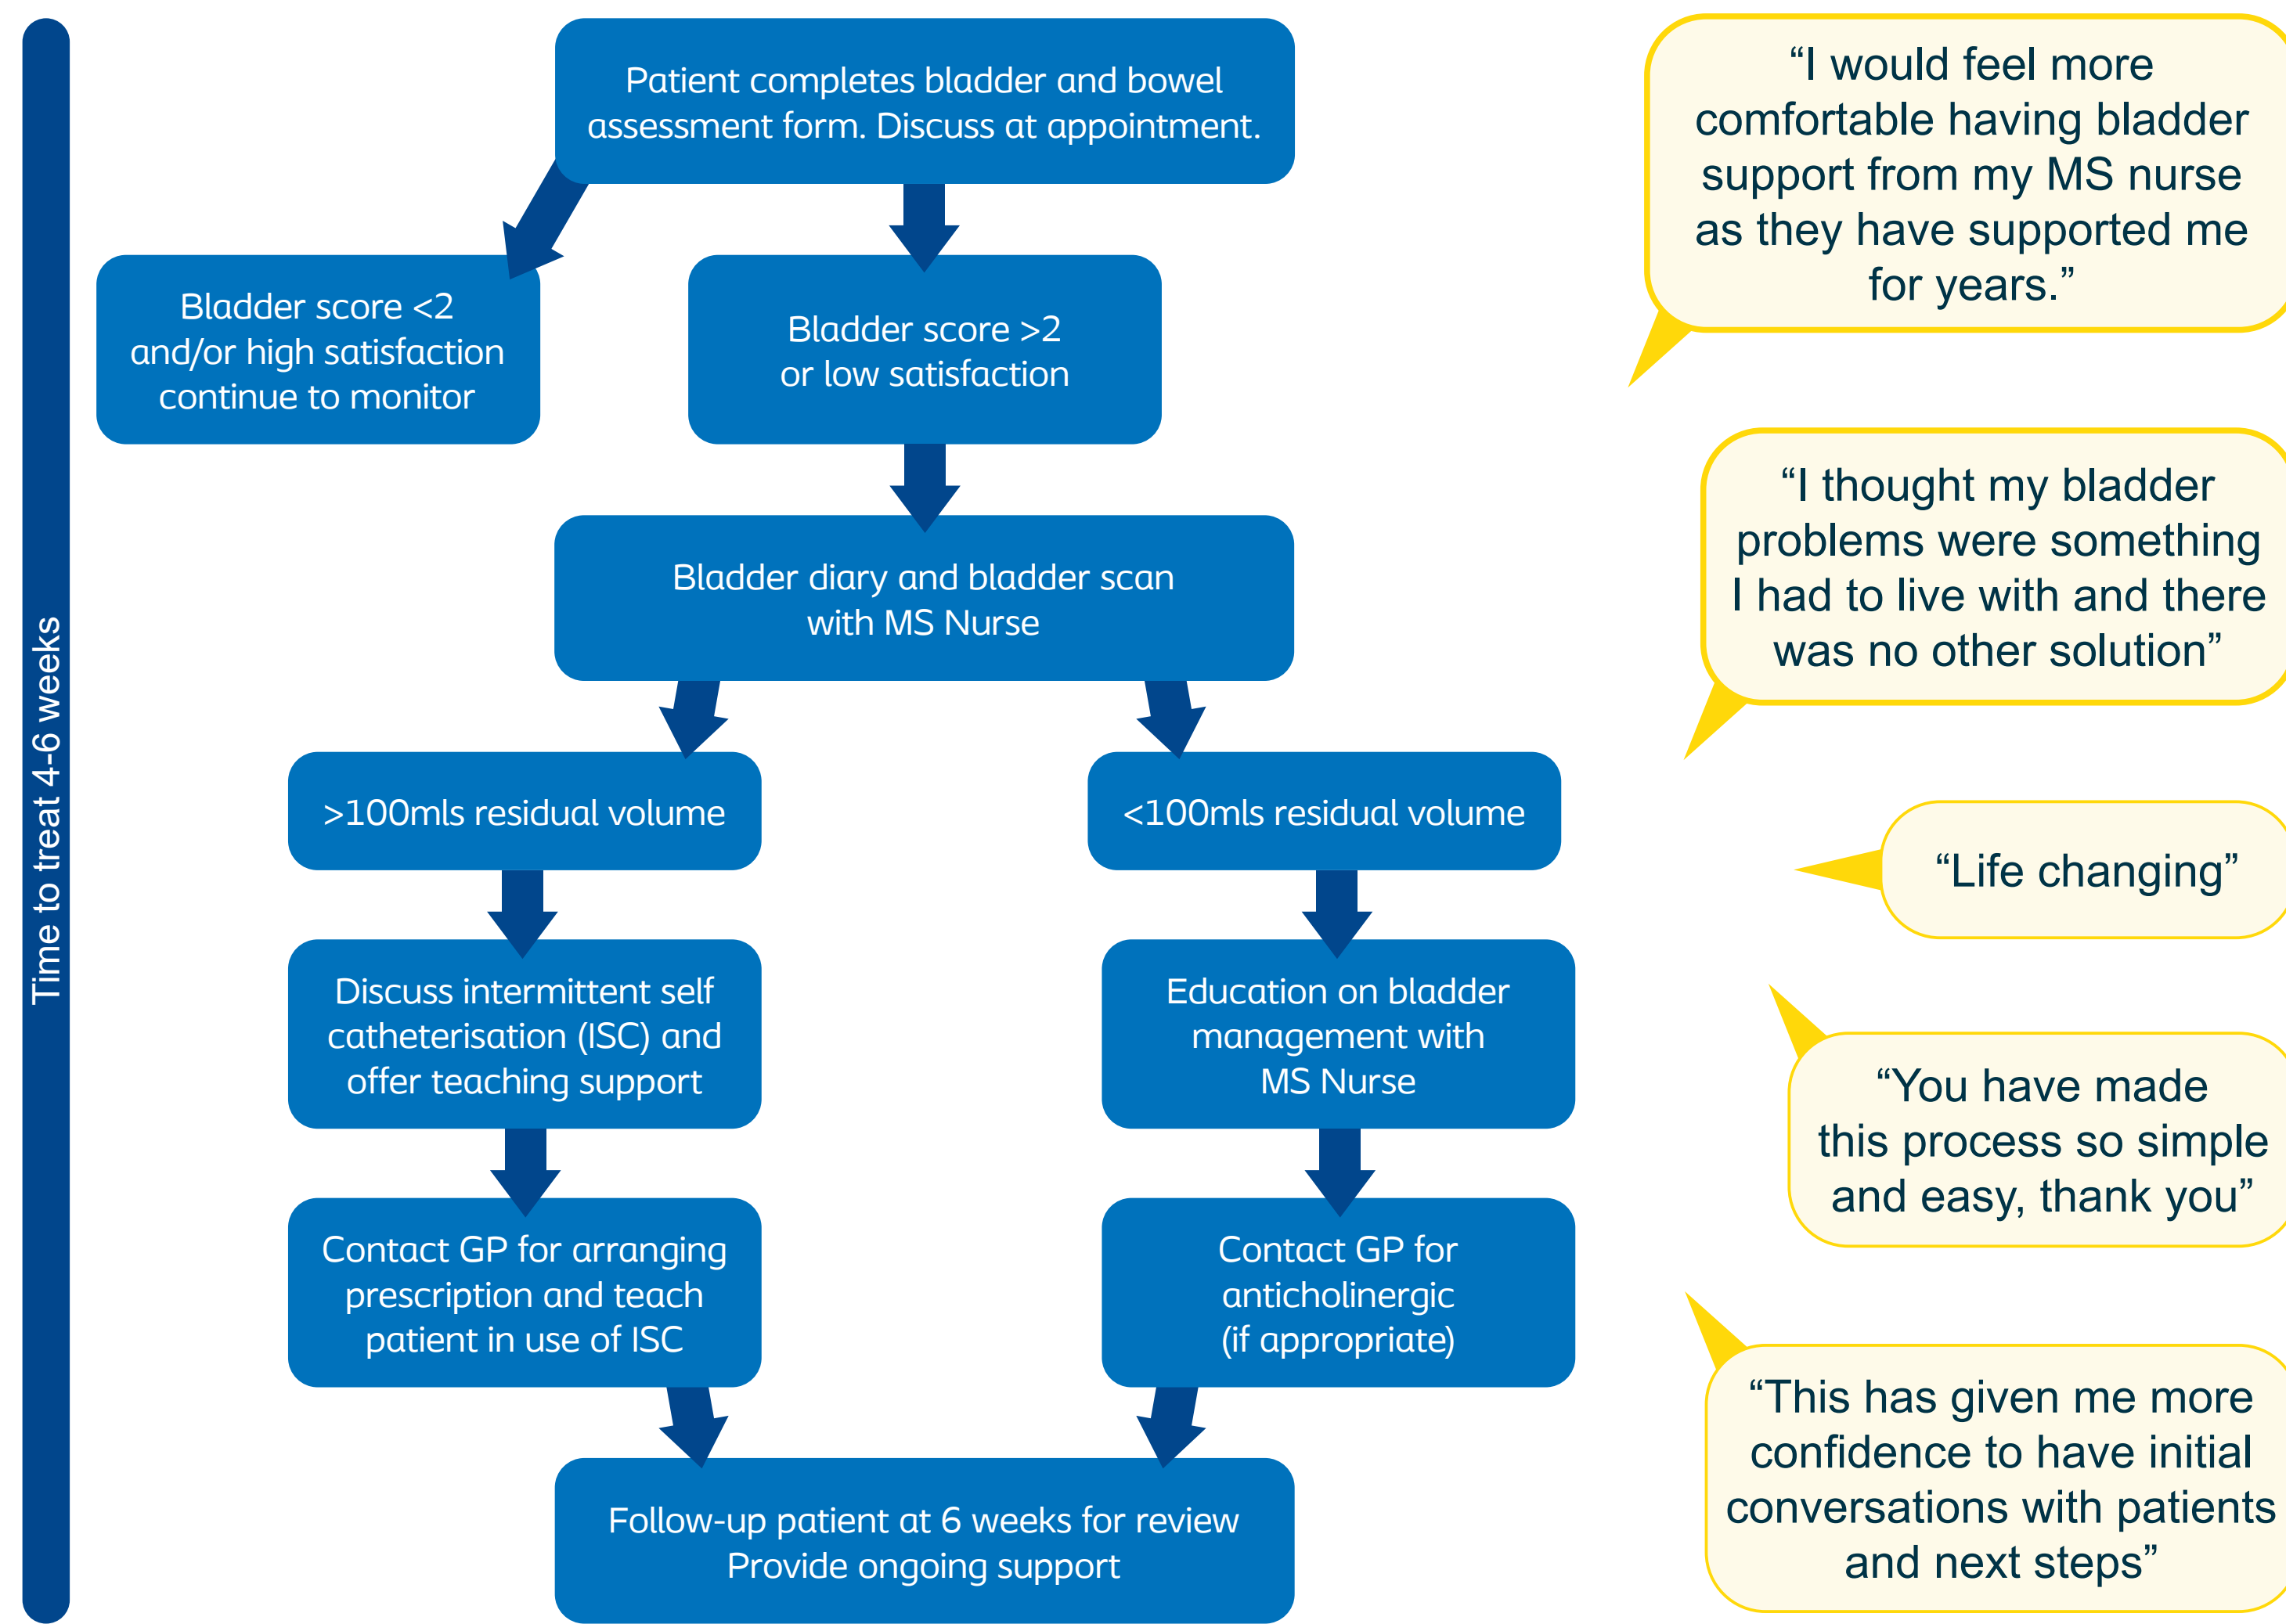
Time to treat 4-6 weeks

Patient completes bladder and bowel assessment form. Discuss at appointment.

Bladder score <2 and/or high satisfaction continue to monitor

Bladder score >2 or low satisfaction

Bladder diary and bladder scan with MS Nurse

>100mls residual volume

<100mls residual volume

Discuss intermittent self catheterisation (ISC) and offer teaching support

Education on bladder management with MS Nurse

Contact GP for arranging prescription and teach patient in use of ISC

Contact GP for anticholinergic (if appropriate)

Follow-up patient at 6 weeks for review
Provide ongoing support

“I would feel more comfortable having bladder support from my MS nurse as they have supported me for years.”

“I thought my bladder problems were something I had to live with and there was no other solution”

“Life changing”

“You have made this process so simple and easy, thank you”

“This has given me more confidence to have initial conversations with patients and next steps”